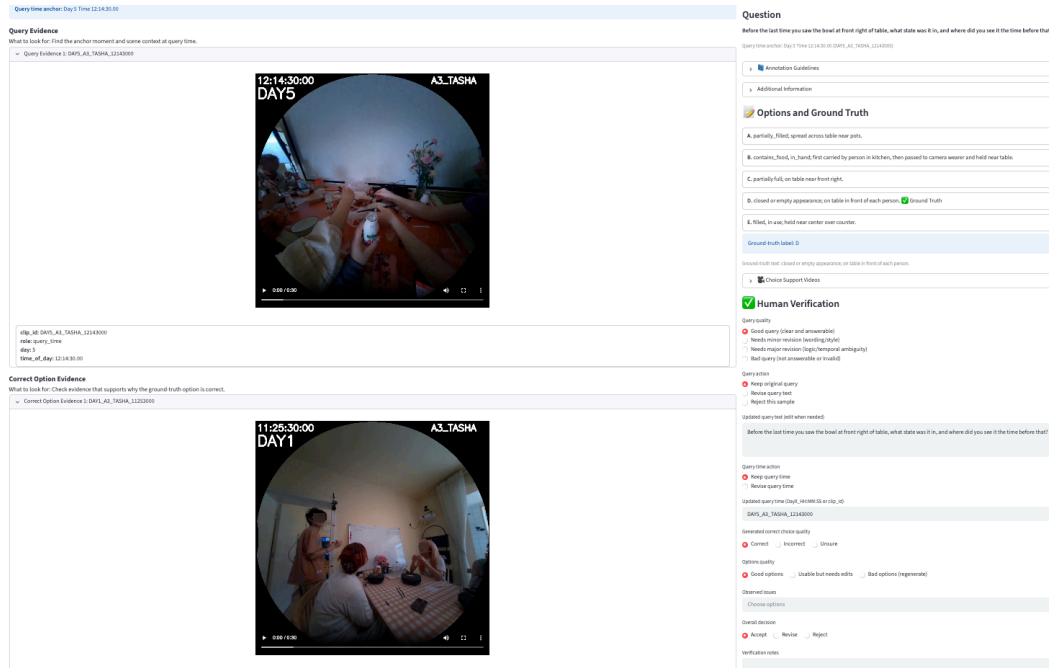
Query time anchor: Day5 Time 12:14:30.00

Query Evidence

What to look for: Find the anchor moment and scene context at query time.

Query Evidence 1: DAY5_A3_TASHA_12143000

12:14:30:00
DAY5
A3_TASHA

0:00 / 0:30

clip_id: DAY5_A3_TASHA_12143000
role: query_time
day: 5
time_of_day: 12:14:30.00

Correct Option Evidence

What to look for: Check evidence that supports why the ground-truth option is correct.

Correct Option Evidence 1: DAY1_A3_TASHA_11253000

11:25:30:00
DAY1
A3_TASHA

0:00 / 0:30

Question

Before the last time you saw the bowl at front right of table, what state was it in, and where did you see it the time before that

Query time anchor: Day 5 Time 12:14:30.00 (DAY5_A3_TASHA_12143000)

Annotation Guidelines

Additional Information

Options and Ground Truth

A. partially_filled; spread across table near pots.

B. contains_food, in_hand; first carried by person in kitchen, then passed to camera wearer and held near table.

C. partially full, on table near front right.

D. closed or empty appearance; on table in front of each person. ✅ Ground Truth

E. filled, in use; held near center over counter.

Ground-truth label: D

Ground-truth text: closed or empty appearance; on table in front of each person.

Choice Support Videos

✅ Human Verification

Query quality
Good query (clear and answerable)
Needs minor revision (wording/style)
Needs major revision (logic/temporal ambiguity)
Bad query (not answerable or invalid)

Query action
Keep original query
Revise query text
Reject this sample

Updated query text (edit when needed)

Before the last time you saw the bowl at front right of table, what state was it in, and where did you see it the time before that?

Query time action
Keep query time
Revise query time

Updated query time (DayX_HH:MM:SS or clip_id)

DAY5_A3_TASHA_12143000

Generated correct choice quality
Correct Incorrect Unsure

Options quality
Good options Usable but needs edits Bad options (regenerate)

Observed issues
Choose options

Overall decision
Accept Revise Reject

Verification notes